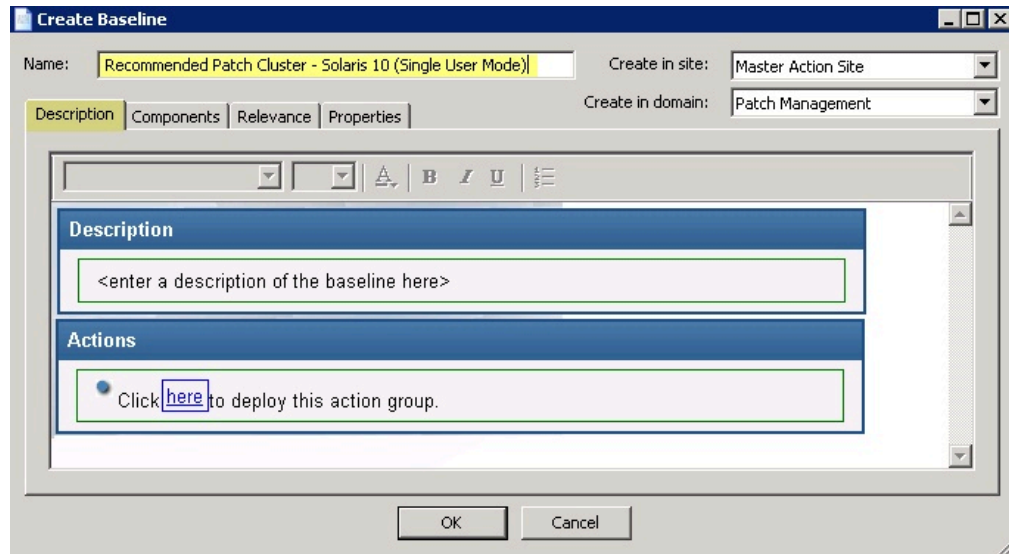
Create Baseline

Name: Recommended Patch Cluster - Solaris 10 (Single User Mode)

Create in site: Master Action Site

Create in domain: Patch Management

Description | Components | Relevance | Properties

A B I U

Description

<enter a description of the baseline here>

Actions

Click here to deploy this action group.

OK Cancel